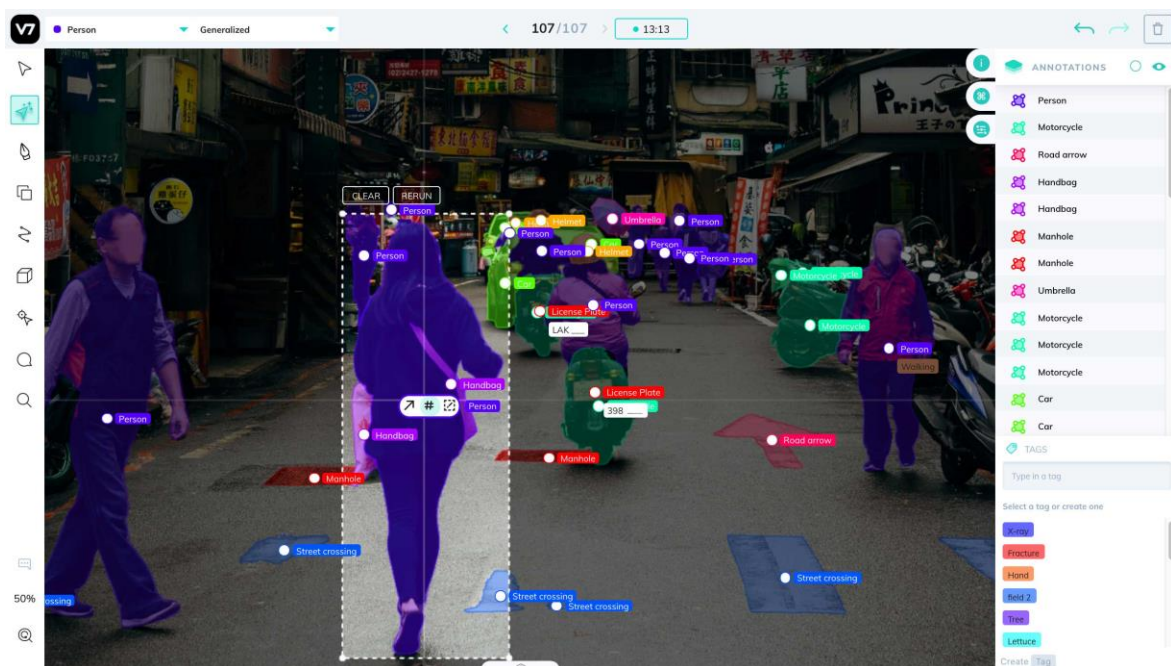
V7 Person Generalized 107/107 13:13

CLEAR RERUN

Person Person Person Helmet Umbrella Person Person Person Helmet Person Person Person Car Car Person License Plate LAK ___ Motorcycle Motorcycle Person Walking Handbag Person Person Handbag License Plate 398 ___ Road arrow Manhole Manhole Street crossing Street crossing Street crossing Street crossing ossing

50%

ANNOTATIONS

Person
Motorcycle
Road arrow
Handbag
Handbag
Manhole
Manhole
Umbrella
Motorcycle
Motorcycle
Motorcycle
Car
Car

TAGS

Type in a tag

Select a tag or create one

X-ray
Fracture
Hand
field 2
Tree
Lettuce

Create Tag